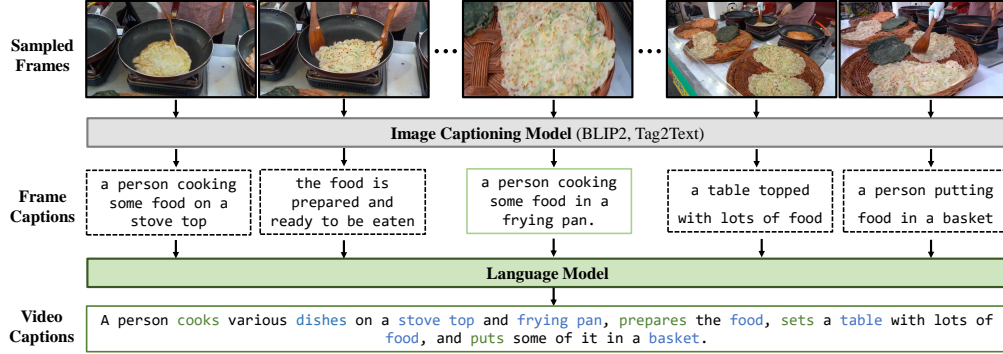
Sampled Frames

...

...

Image Captioning Model (BLIP2, Tag2Text)

Frame Captions

a person cooking some food on a stove top

the food is prepared and ready to be eaten

a person cooking some food in a frying pan.

a table topped with lots of food

a person putting food in a basket

Language Model

Video Captions

A person cooks various dishes on a stove top and frying pan, prepares the food, sets a table with lots of food, and puts some of it in a basket.